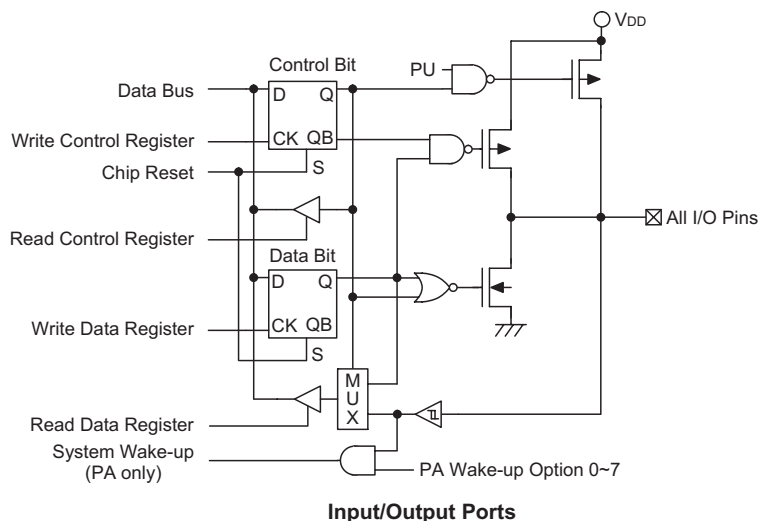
VDD

Control Bit

PU

Data Bus

D Q

Write Control Register

CK QB

Chip Reset

S

All I/O Pins

Read Control Register

Data Bit

D Q

Write Data Register

CK QB

S

M U X

Read Data Register

System Wake-up (PA only)

PA Wake-up Option 0~7

Input/Output Ports